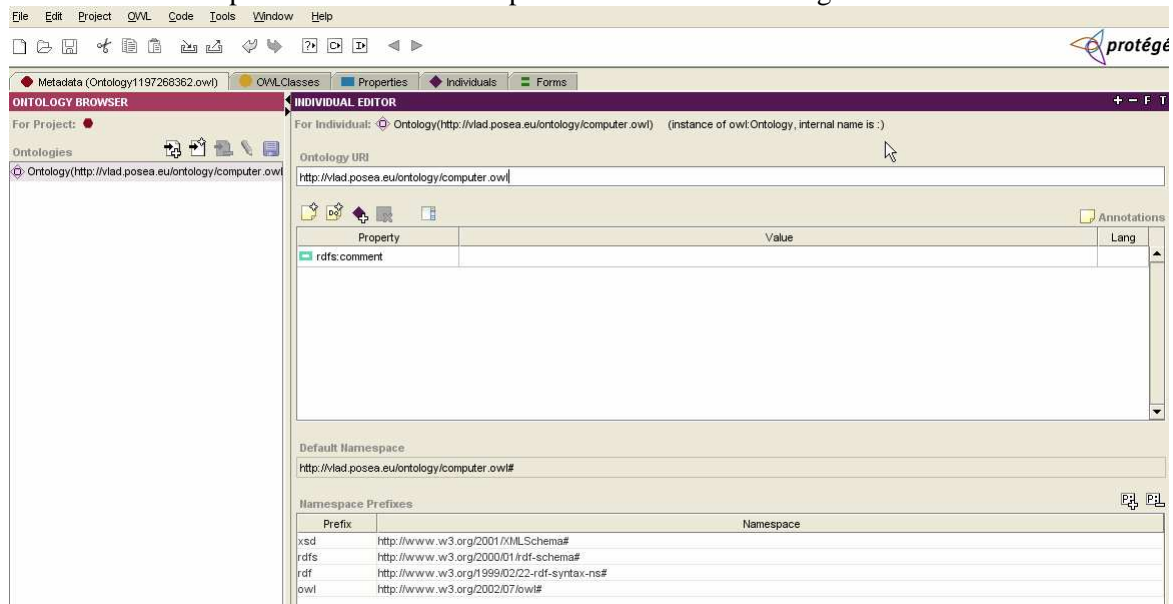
File Edit Project OWL Code Tools Window Help

protégé

Metadata (Ontology1197268362.owl) OWLClasses Properties Individuals Forms

ONTOLOGY BROWSER
For Project:
Ontologies
Ontology(http://vlad.posea.eu/ontology/computer.owl

INDIVIDUAL EDITOR
+ − F T
For Individual: Ontology(http://vlad.posea.eu/ontology/computer.owl) (instance of owl:Ontology, internal name is :)

Ontology URI
http://vlad.posea.eu/ontology/computer.owl

Annotations

| Property | Value | Lang |
|---|---|---|
| rdfs:comment | | |

Default Namespace
http://vlad.posea.eu/ontology/computer.owl#

Namespace Prefixes

| Prefix | Namespace |
|---|---|
| xsd | http://www.w3.org/2001/XMLSchema# |
| rdfs | http://www.w3.org/2000/01/rdf-schema# |
| rdf | http://www.w3.org/1999/02/22-rdf-syntax-ns# |
| owl | http://www.w3.org/2002/07/owl# |